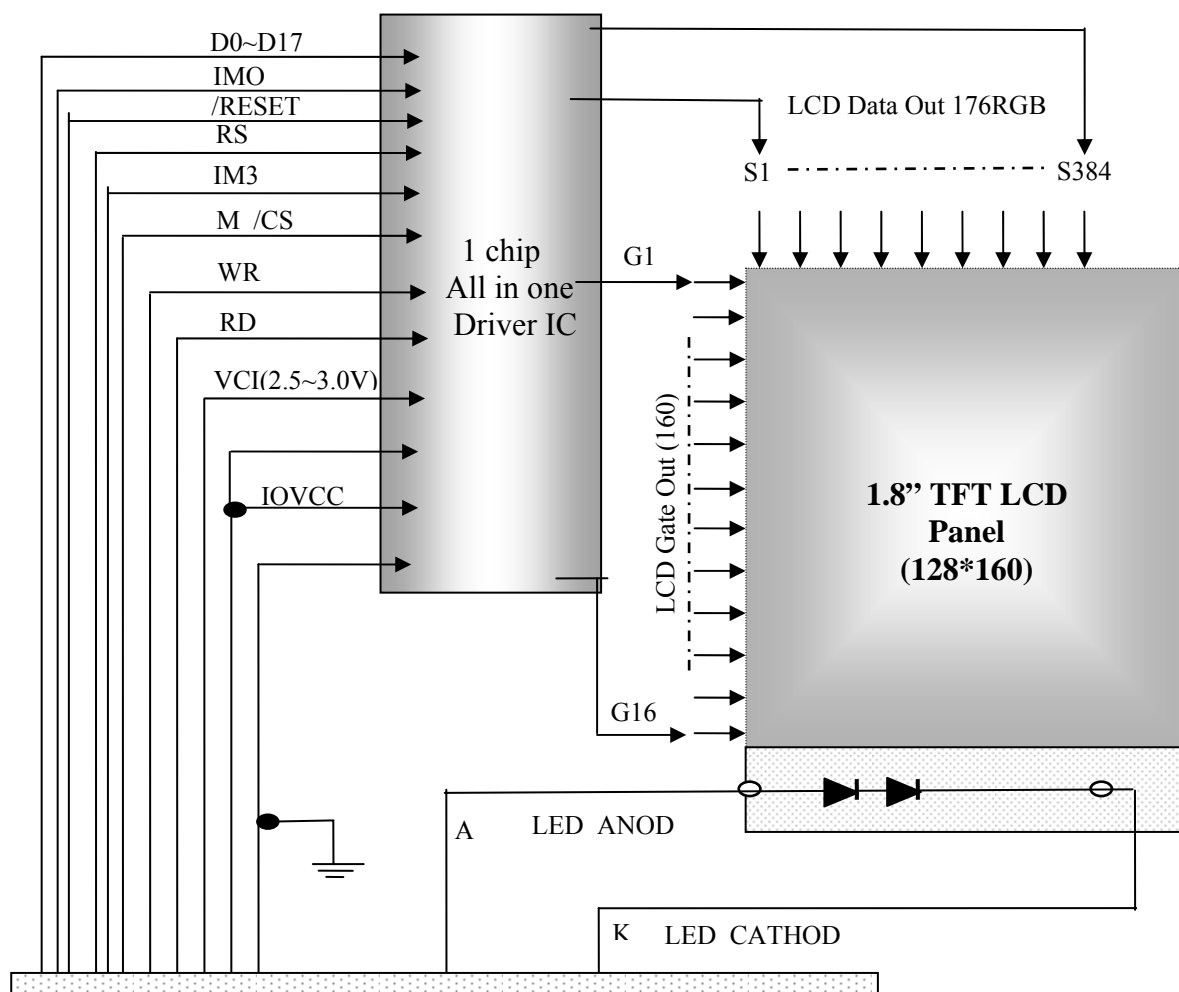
D0~D17
IMO
/RESET
RS
IM3
M /CS
WR
RD
VCI(2.5~3.0V)
IOVCC

1 chip
All in one
Driver IC

LCD Data Out 176RGB
S1 S384

G1
LCD Gate Out (160)
G16

**1.8" TFT LCD Panel (128*160)**

A LED ANOD
K LED CATHOD